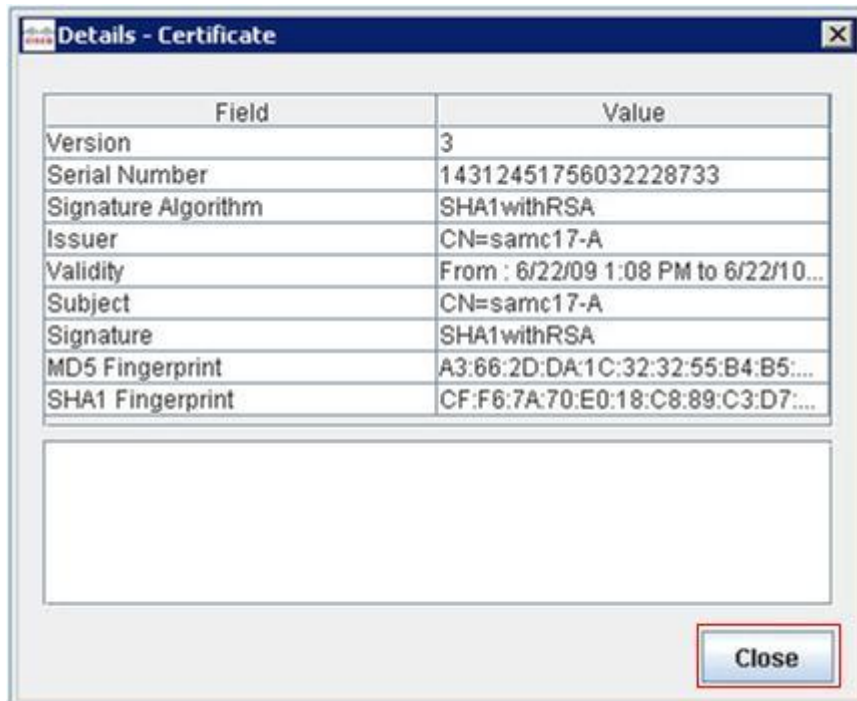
Details - Certificate

| Field | Value |
|---|---|
| Version | 3 |
| Serial Number | 14312451756032228733 |
| Signature Algorithm | SHA1withRSA |
| Issuer | CN=samc17-A |
| Validity | From : 6/22/09 1:08 PM to 6/22/10... |
| Subject | CN=samc17-A |
| Signature | SHA1withRSA |
| MD5 Fingerprint | A3:66:2D:DA:1C:32:32:55:B4:B5:... |
| SHA1 Fingerprint | CF:F6:7A:70:E0:18:C8:89:C3:D7:... |

Close